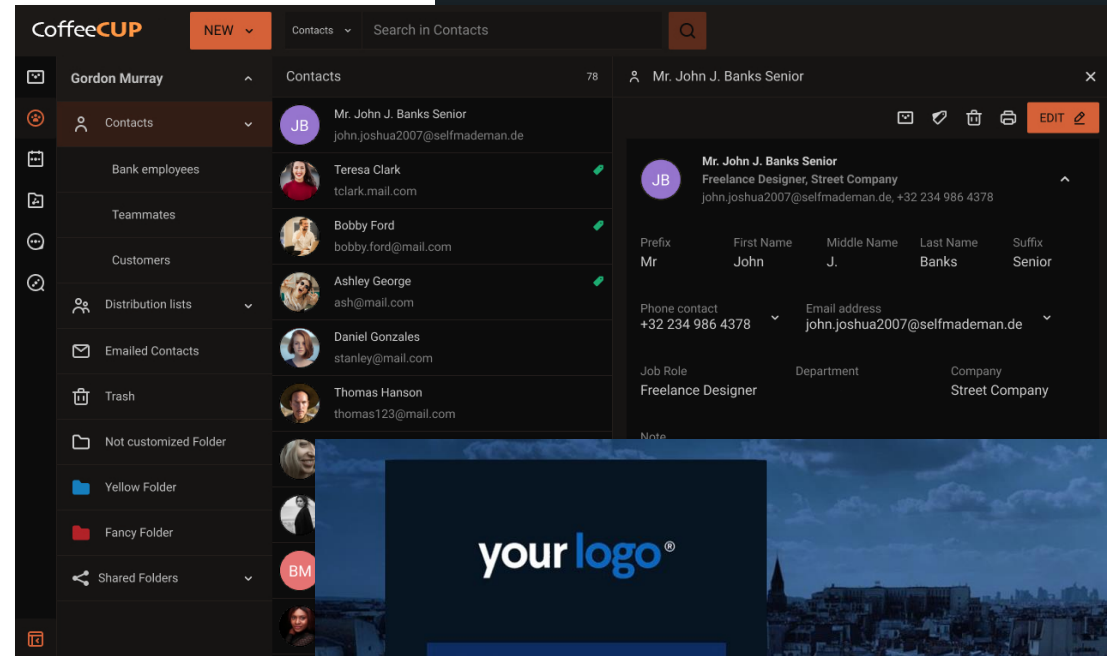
CoffeeCUP NEW

Contacts Search in Contacts

Gordon Murray

Contacts

Bank employees

Teammates

Customers

Distribution lists

Emailed Contacts

Trash

Not customized Folder

Yellow Folder

Fancy Folder

Shared Folders

Contacts 78

JB Mr. John J. Banks Senior
john.joshua2007@selfmademan.de

Teresa Clark
tclark.mail.com

Bobby Ford
bobby.ford@mail.com

Ashley George
ash@mail.com

Daniel Gonzales
stanley@mail.com

Thomas Hanson
thomas123@mail.com

BM

Mr. John J. Banks Senior

EDIT

JB Mr. John J. Banks Senior
Freelance Designer, Street Company
john.joshua2007@selfmademan.de, +32 234 986 4378

| Prefix | First Name | Middle Name | Last Name | Suffix |
|---|---|---|---|---|
| Mr | John | J. | Banks | Senior |

Phone contact
+32 234 986 4378

Email address
john.joshua2007@selfmademan.de

Job Role
Freelance Designer

Department

Company
Street Company

Note

your logo®